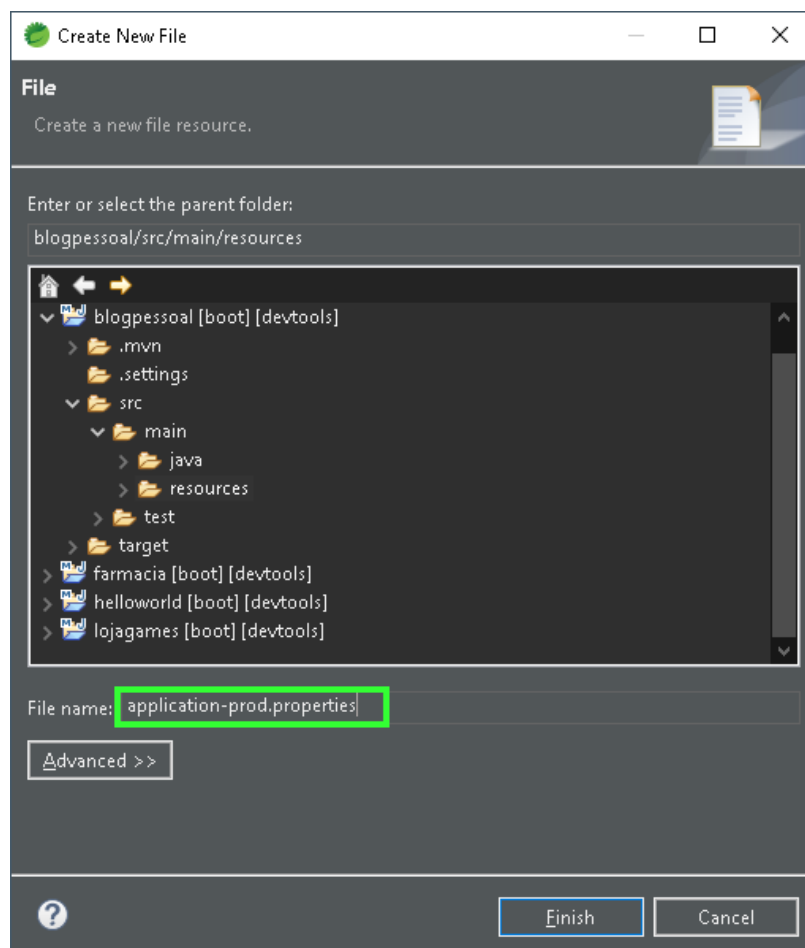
Create New File

File

Create a new file resource.

Enter or select the parent folder:

blogpessoal/src/main/resources

blogpessoal [boot] [devtools]
.mvn
.settings
src
main
java
resources
test
target
farmacia [boot] [devtools]
helloworld [boot] [devtools]
lojagames [boot] [devtools]

File name: application-prod.properties

Advanced >>

?

Finish

Cancel